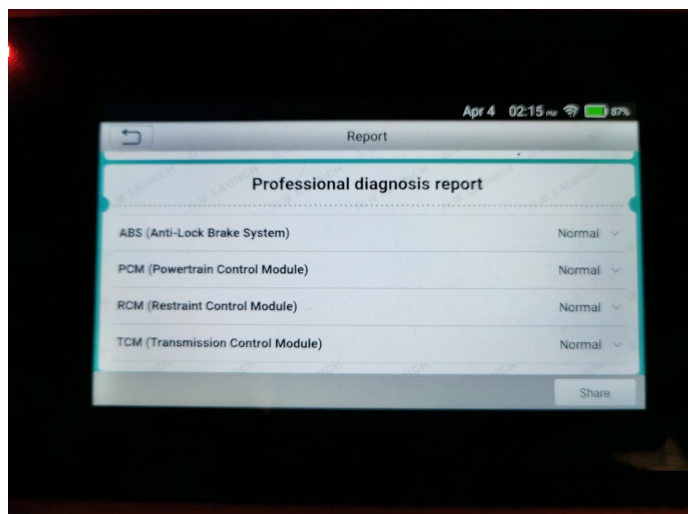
Apr 4 02:15 PM 87%

Report

Professional diagnosis report

ABS (Anti-Lock Brake System) Normal

PCM (Powertrain Control Module) Normal

RCM (Restraint Control Module) Normal

TCM (Transmission Control Module) Normal

Share